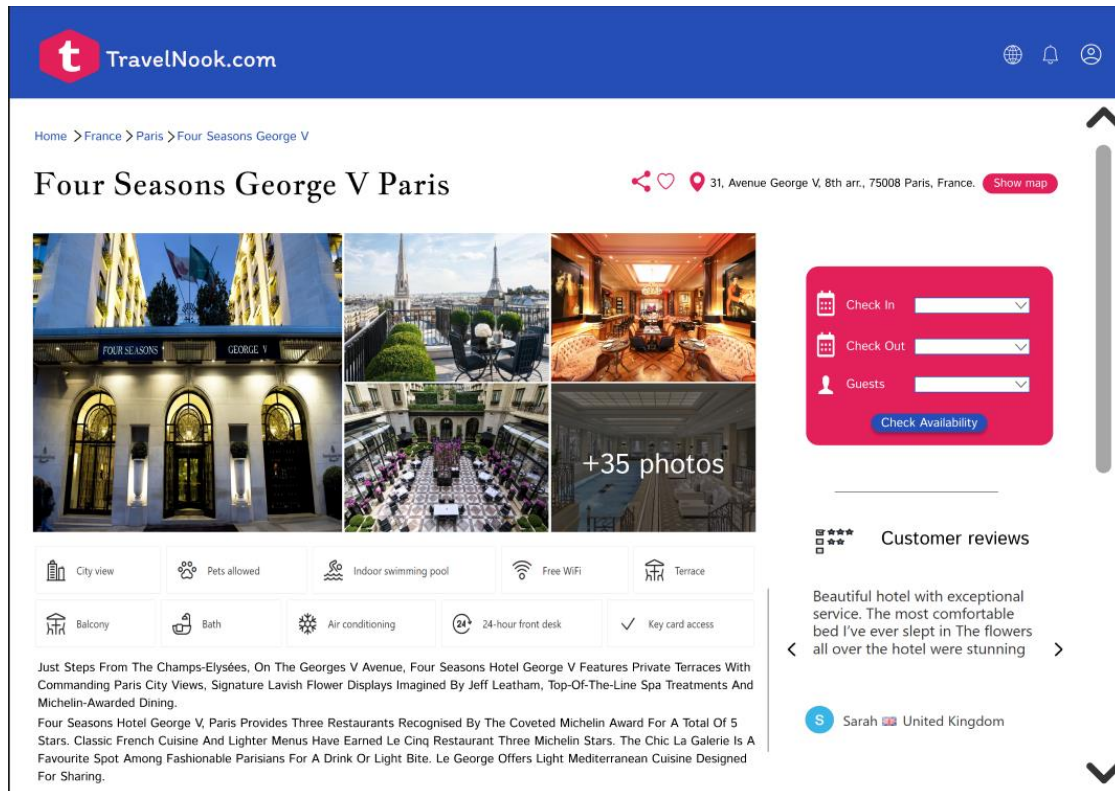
t TravelNook.com

Home > France > Paris > Four Seasons George V

Four Seasons George V Paris

31, Avenue George V, 8th arr., 75008 Paris, France. Show map

FOUR SEASONS GEORGE V

+35 photos

Check In
Check Out
Guests
Check Availability

City view
Pets allowed
Indoor swimming pool
Free WiFi
Terrace
Balcony
Bath
Air conditioning
24 24-hour front desk
Key card access

Just Steps From The Champs-Elysées, On The Georges V Avenue, Four Seasons Hotel George V Features Private Terraces With Commanding Paris City Views, Signature Lavish Flower Displays Imagined By Jeff Leatham, Top-Of-The-Line Spa Treatments And Michelin-Awarded Dining.

Four Seasons Hotel George V, Paris Provides Three Restaurants Recognised By The Coveted Michelin Award For A Total Of 5 Stars. Classic French Cuisine And Lighter Menus Have Earned Le Cinq Restaurant Three Michelin Stars. The Chic La Galerie Is A Favourite Spot Among Fashionable Parisians For A Drink Or Light Bite. Le George Offers Light Mediterranean Cuisine Designed For Sharing.

Customer reviews

Beautiful hotel with exceptional service. The most comfortable bed I've ever slept in The flowers all over the hotel were stunning

S Sarah United Kingdom